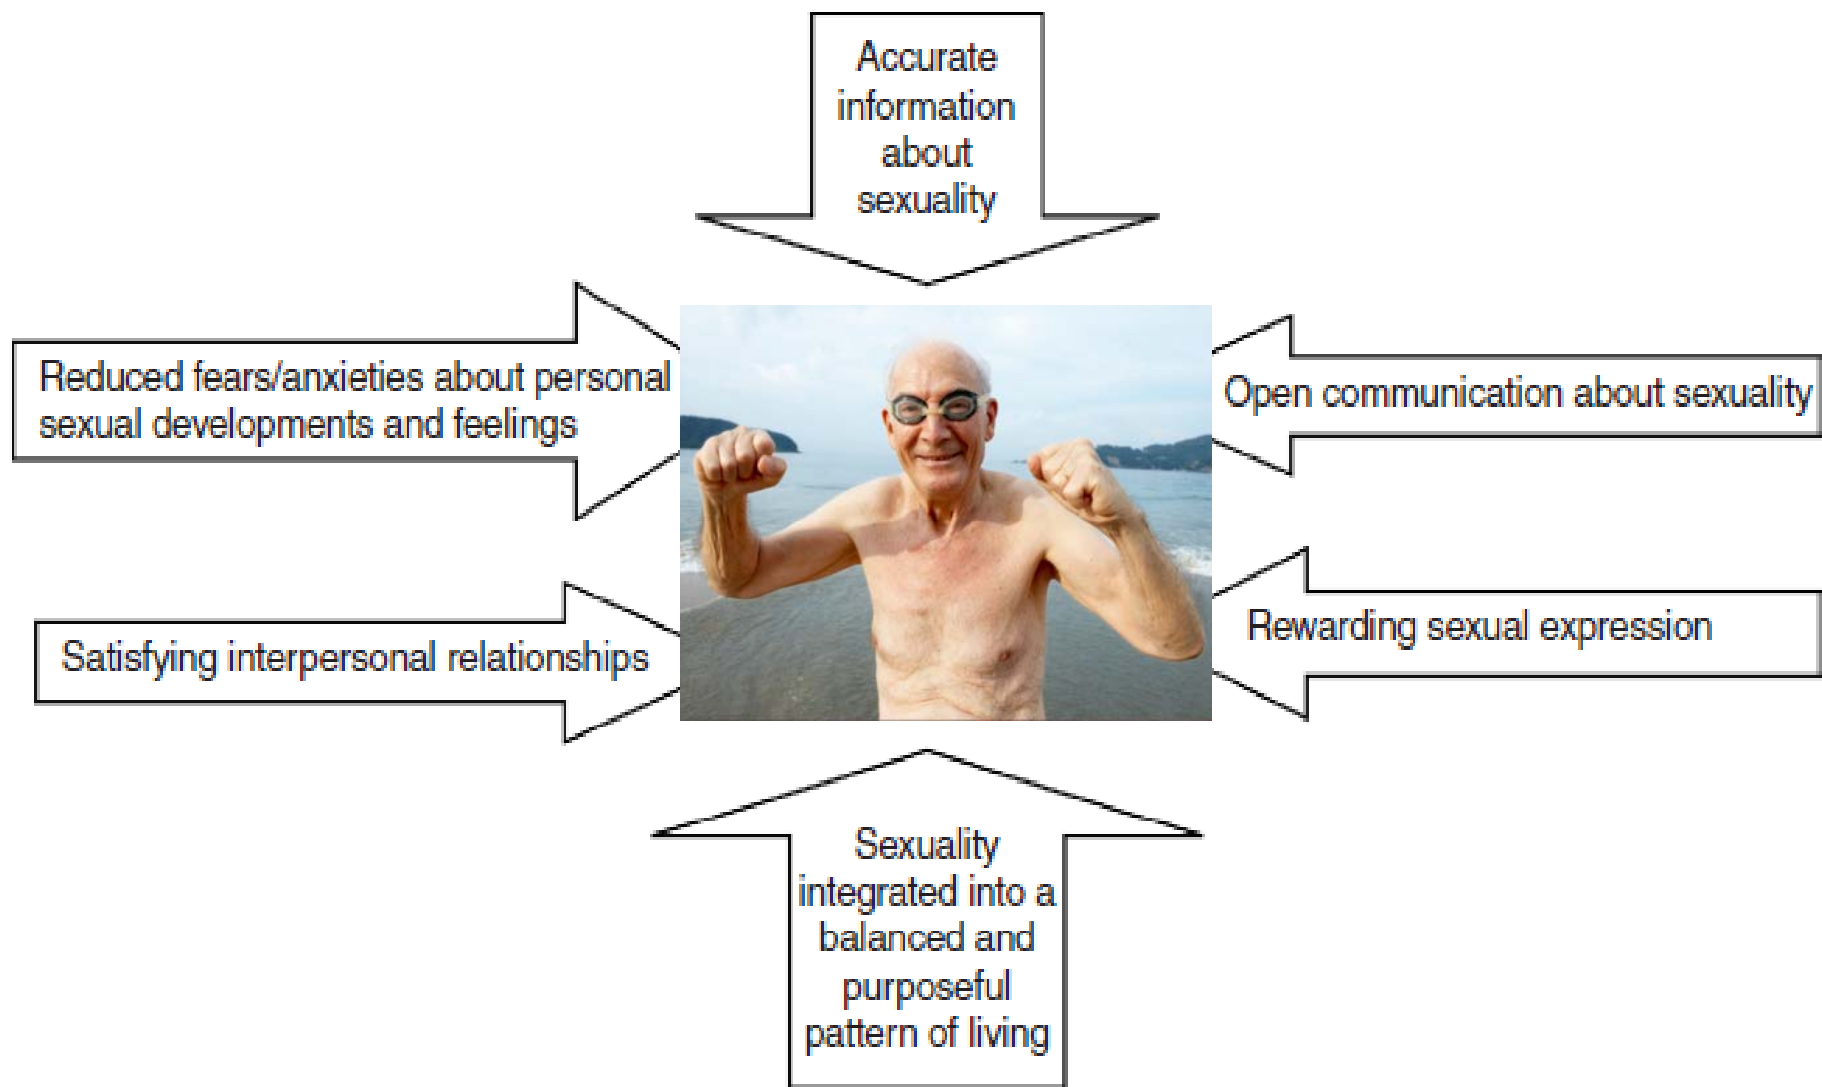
Accurate information about sexuality

Reduced fears/anxieties about personal sexual developments and feelings

Open communication about sexuality

Satisfying interpersonal relationships

Rewarding sexual expression

Sexuality integrated into a balanced and purposeful pattern of living